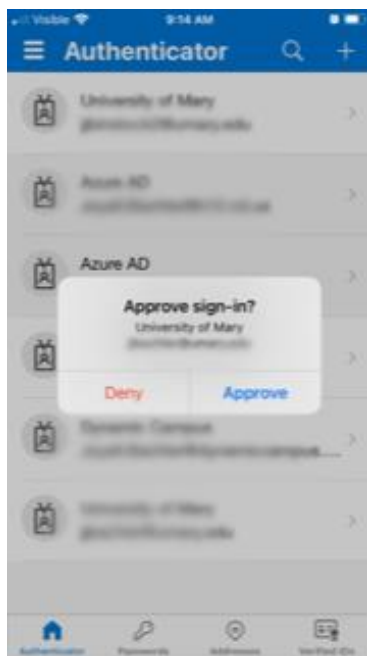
Visible 9:14 AM

Authenticator

University of Mary
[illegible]

Azure AD
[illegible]

Azure AD

Approve sign-in?
University of Mary
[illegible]

Deny Approve

Dynamic Campus
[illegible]

University of Mary
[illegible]

Authenticator Passwords Addresses Verified IDs